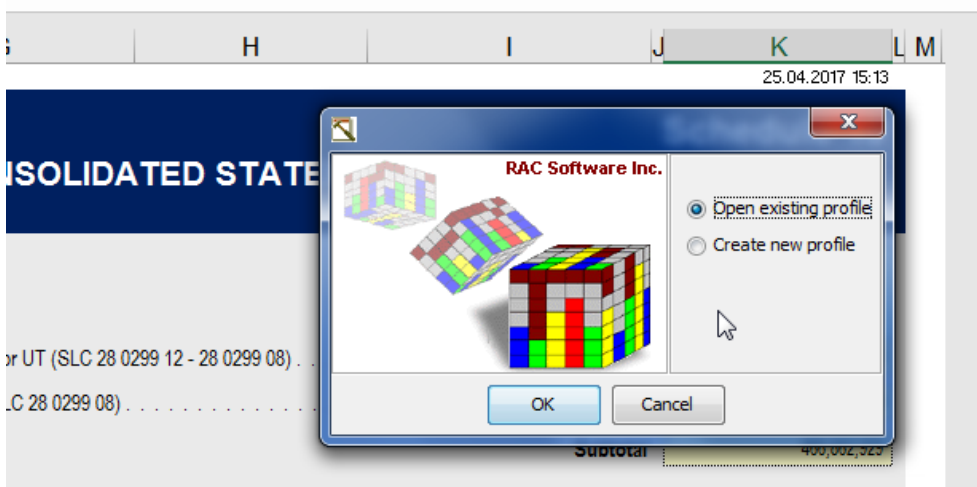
G H I J K L M

25.04.2017 15:13

NSOLIDATED STATE

RAC Software Inc.

Open existing profile

Create new profile

OK

Cancel

r UT (SLC 28 0299 12 - 28 0299 08) . .

LC 28 0299 08) . . . . . . . . . . . .

Subtotal

400,002,525